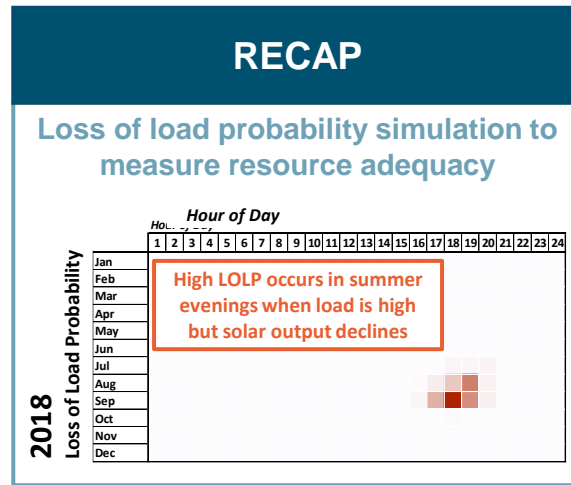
RECAP

Loss of load probability simulation to measure resource adequacy

Hour of Day

| | 1 | 2 | 3 | 4 | 5 | 6 | 7 | 8 | 9 | 10 | 11 | 12 | 13 | 14 | 15 | 16 | 17 | 18 | 19 | 20 | 21 | 22 | 23 | 24 |
|---|---|---|---|---|---|---|---|---|---|---|---|---|---|---|---|---|---|---|---|---|---|---|---|---|
| Jan | | | | | | | | | | | | | | | | | | | | | | | | |
| Feb | | | | | | | | | | | | | | | | | | | | | | | | |
| Mar | | | | | | | | | | | | | | | | | | | | | | | | |
| Apr | | | | | | | | | | | | | | | | | | | | | | | | |
| May | | | | | | | | | | | | | | | | | | | | | | | | |
| Jun | | | | | | | | | | | | | | | | | | | | | | | | |
| Jul | | | | | | | | | | | | | | | | | | | | | | | | |
| Aug | | | | | | | | | | | | | | | | | | | | | | | | |
| Sep | | | | | | | | | | | | | | | | | | | | | | | | |
| Oct | | | | | | | | | | | | | | | | | | | | | | | | |
| Nov | | | | | | | | | | | | | | | | | | | | | | | | |
| Dec | | | | | | | | | | | | | | | | | | | | | | | | |

High LOLP occurs in summer evenings when load is high but solar output declines

2018
Loss of Load Probability